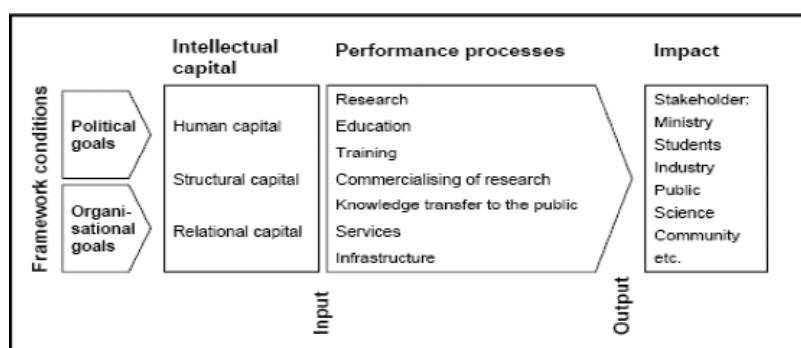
Framework conditions

Political goals

Organisational goals

Intellectual capital

Human capital

Structural capital

Relational capital

Input

Performance processes

Research

Education

Training

Commercialising of research

Knowledge transfer to the public

Services

Infrastructure

Output

Impact

Stakeholder:
Ministry
Students
Industry
Public
Science
Community
etc.